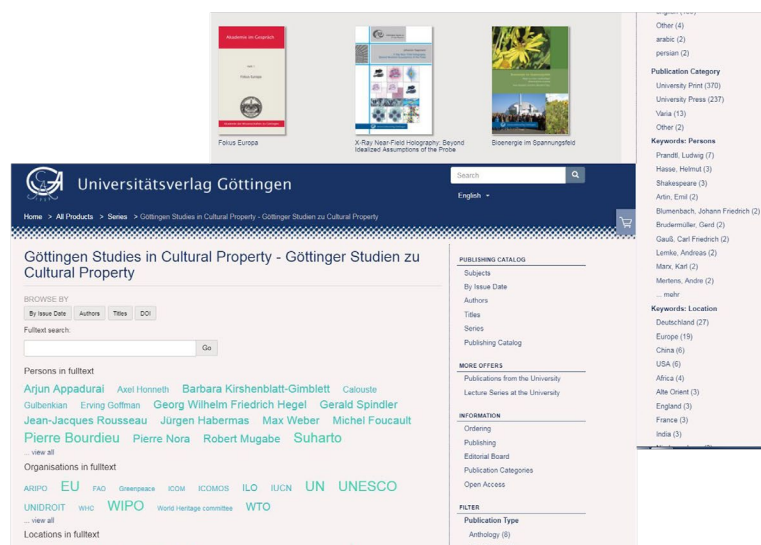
Akademie im Gespräch

Fokus Europa

Fokus Europa

X-Ray Near-Field Holography: Beyond Idealized Assumptions of the Probe

Bioenergie im Spannungsfeld

Other (4)
arabic (2)
persian (2)

Publication Category
University Print (370)
University Press (237)
Varia (13)
Other (2)

Keywords: Persons
Prandtl, Ludwig (7)
Hasse, Helmut (3)
Shakespeare (3)
Artin, Emil (2)
Blumenbach, Johann Friedrich (2)
Brudermüller, Gerd (2)
Gauß, Carl Friedrich (2)
Lemke, Andreas (2)
Marx, Karl (2)
Mertens, Andre (2)
... mehr

Keywords: Location
Deutschland (27)
Europe (19)
China (6)
USA (6)
Africa (4)
Alte Orient (3)
England (3)
France (3)
India (3)

Universitätsverlag Göttingen

Search
English

Home > All Products > Series > Göttingen Studies in Cultural Property - Göttinger Studien zu Cultural Property

Göttingen Studies in Cultural Property - Göttinger Studien zu Cultural Property

BROWSE BY
By Issue Date Authors Titles DOI

Fulltext search:
Go

Persons in fulltext
Arjun Appadurai Axel Honneth Barbara Kirshenblatt-Gimblett Calouste Gulbenkian Erving Goffman Georg Wilhelm Friedrich Hegel Gerald Spindler Jean-Jacques Rousseau Jürgen Habermas Max Weber Michel Foucault Pierre Bourdieu Pierre Nora Robert Mugabe Suharto
... view all

Organisations in fulltext
ARIPO EU FAO Greenpeace ICOM ICOMOS ILO IUCN UN UNESCO UNIDROIT WHO WIPO World Heritage committee WTO
... view all

Locations in fulltext

PUBLISHING CATALOG
Subjects
By Issue Date
Authors
Titles
Series
Publishing Catalog

MORE OFFERS
Publications from the University
Lecture Series at the University

INFORMATION
Ordering
Publishing
Editorial Board
Publication Categories
Open Access

FILTER
Publication Type
Anthology (8)